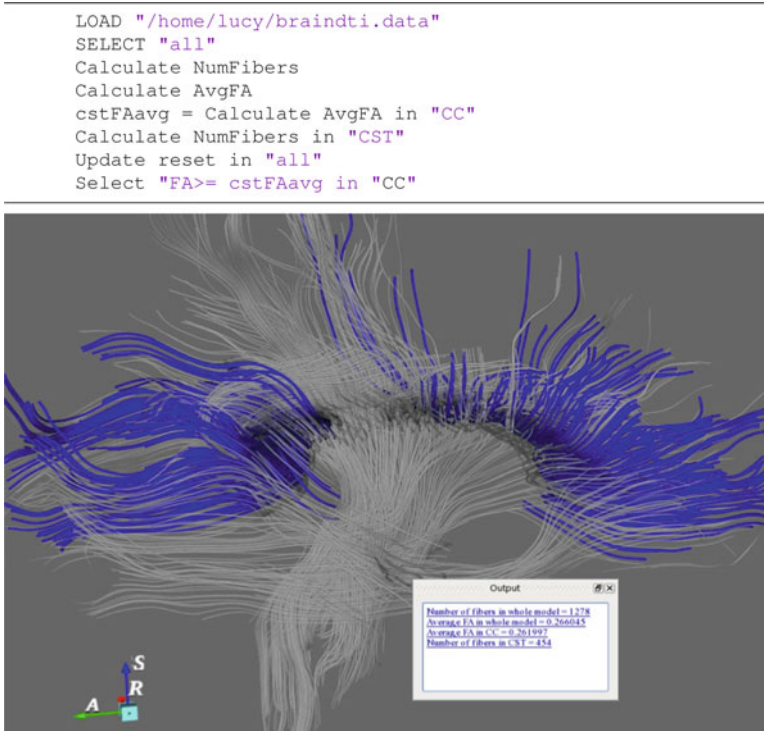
LOAD "/home/lucy/braindti.data"
SELECT "all"
Calculate NumFibers
Calculate AvgFA
cstFAavg = Calculate AvgFA in "CC"
Calculate NumFibers in "CST"
Update reset in "all"
Select "FA>= cstFAavg in "CC"

Output

Number of fibers in whole model = 1278
Average FA in whole model = 0.266045
Average FA in CC = 0.261997
Number of fibers in CST = 454

S
R
A